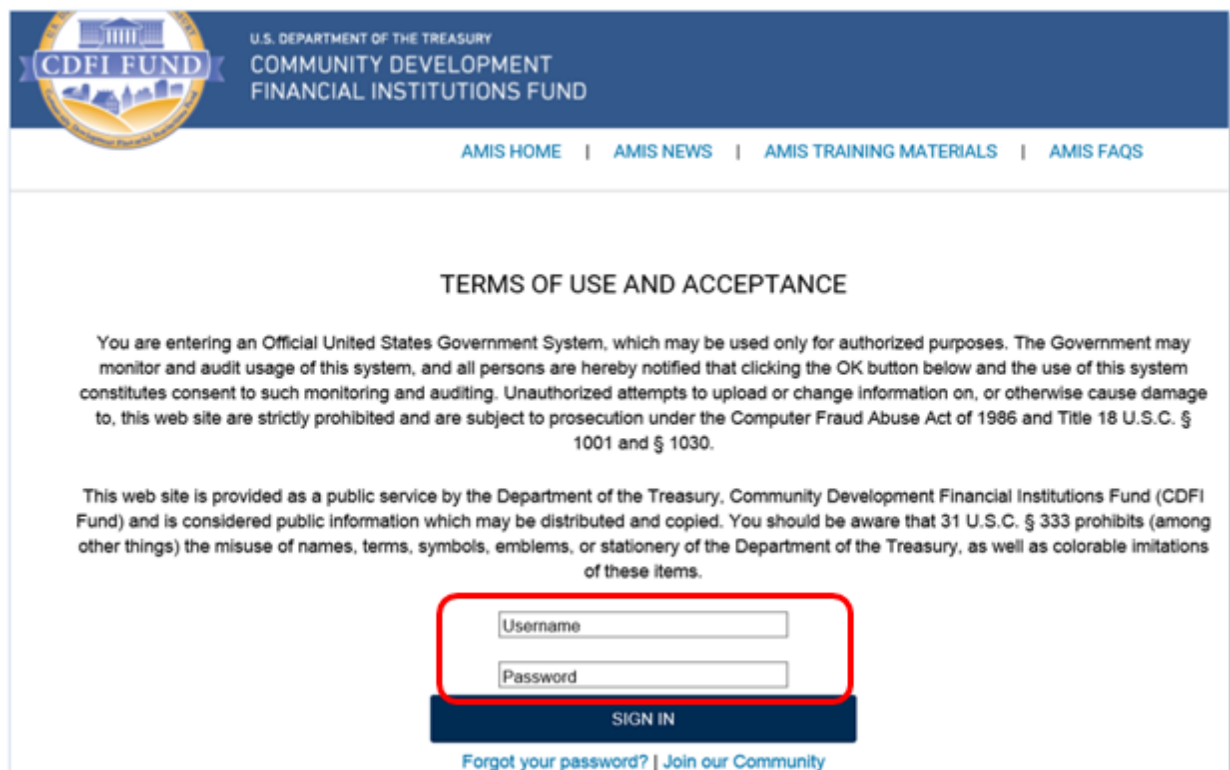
CDFI FUND

U.S. DEPARTMENT OF THE TREASURY
COMMUNITY DEVELOPMENT
FINANCIAL INSTITUTIONS FUND

AMIS HOME | AMIS NEWS | AMIS TRAINING MATERIALS | AMIS FAQS

TERMS OF USE AND ACCEPTANCE

You are entering an Official United States Government System, which may be used only for authorized purposes. The Government may monitor and audit usage of this system, and all persons are hereby notified that clicking the OK button below and the use of this system constitutes consent to such monitoring and auditing. Unauthorized attempts to upload or change information on, or otherwise cause damage to, this web site are strictly prohibited and are subject to prosecution under the Computer Fraud Abuse Act of 1986 and Title 18 U.S.C. § 1001 and § 1030.

This web site is provided as a public service by the Department of the Treasury, Community Development Financial Institutions Fund (CDFI Fund) and is considered public information which may be distributed and copied. You should be aware that 31 U.S.C. § 333 prohibits (among other things) the misuse of names, terms, symbols, emblems, or stationery of the Department of the Treasury, as well as colorable imitations of these items.

Username

Password

SIGN IN

Forgot your password? | Join our Community